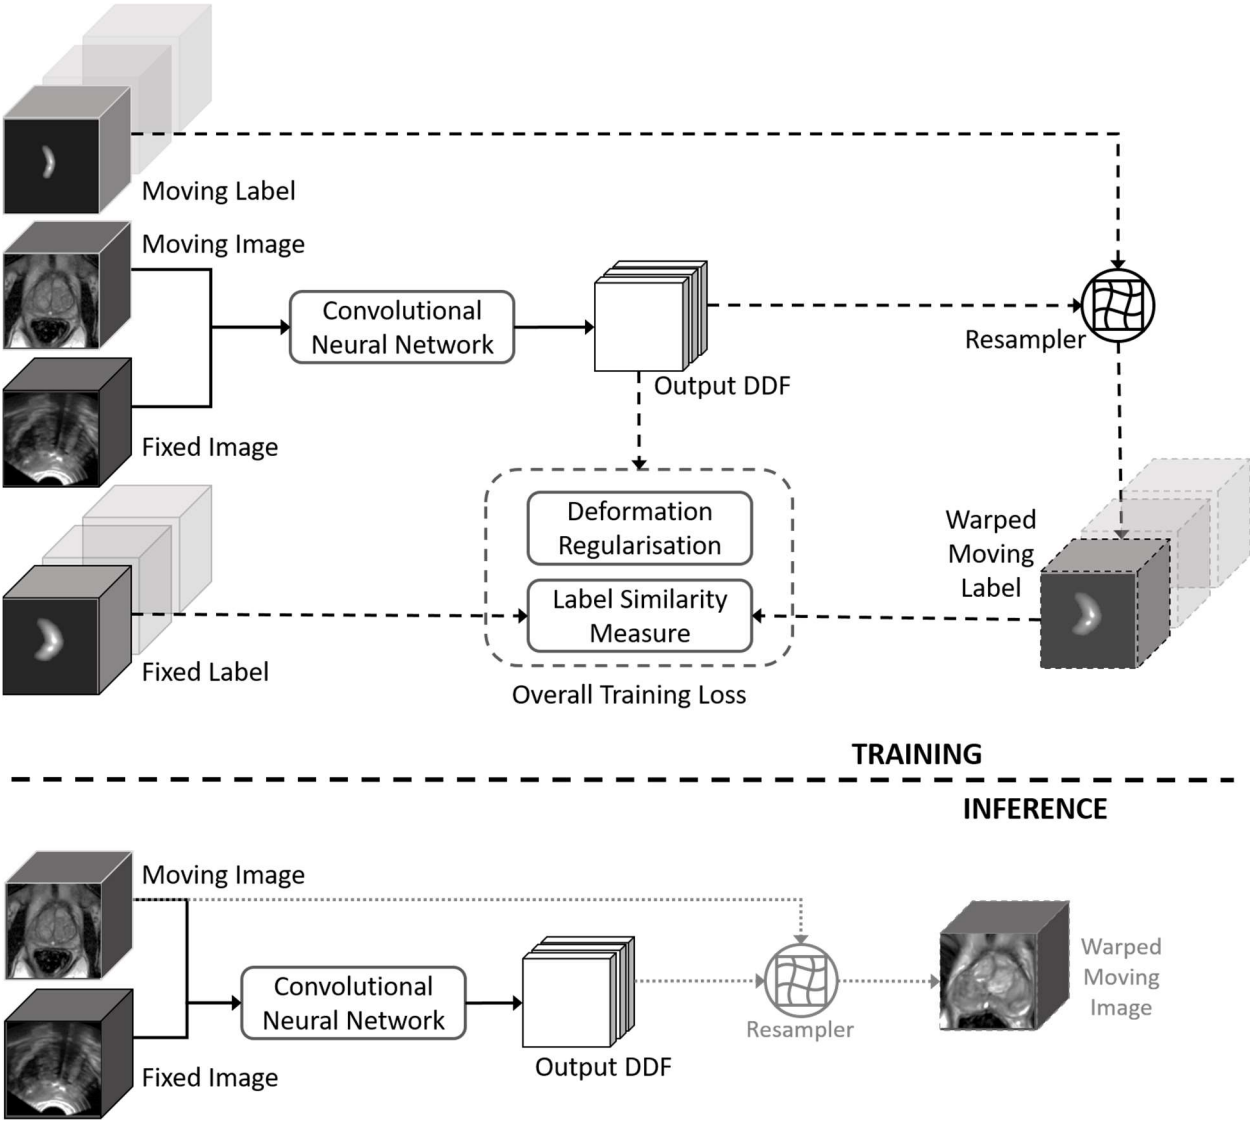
Moving Label

Moving Image

Convolutional Neural Network

Output DDF

Resampler

Fixed Image

Deformation Regularisation

Label Similarity Measure

Warped Moving Label

Fixed Label

Overall Training Loss

TRAINING

INFERENCE

Moving Image

Convolutional Neural Network

Output DDF

Resampler

Warped Moving Image

Fixed Image